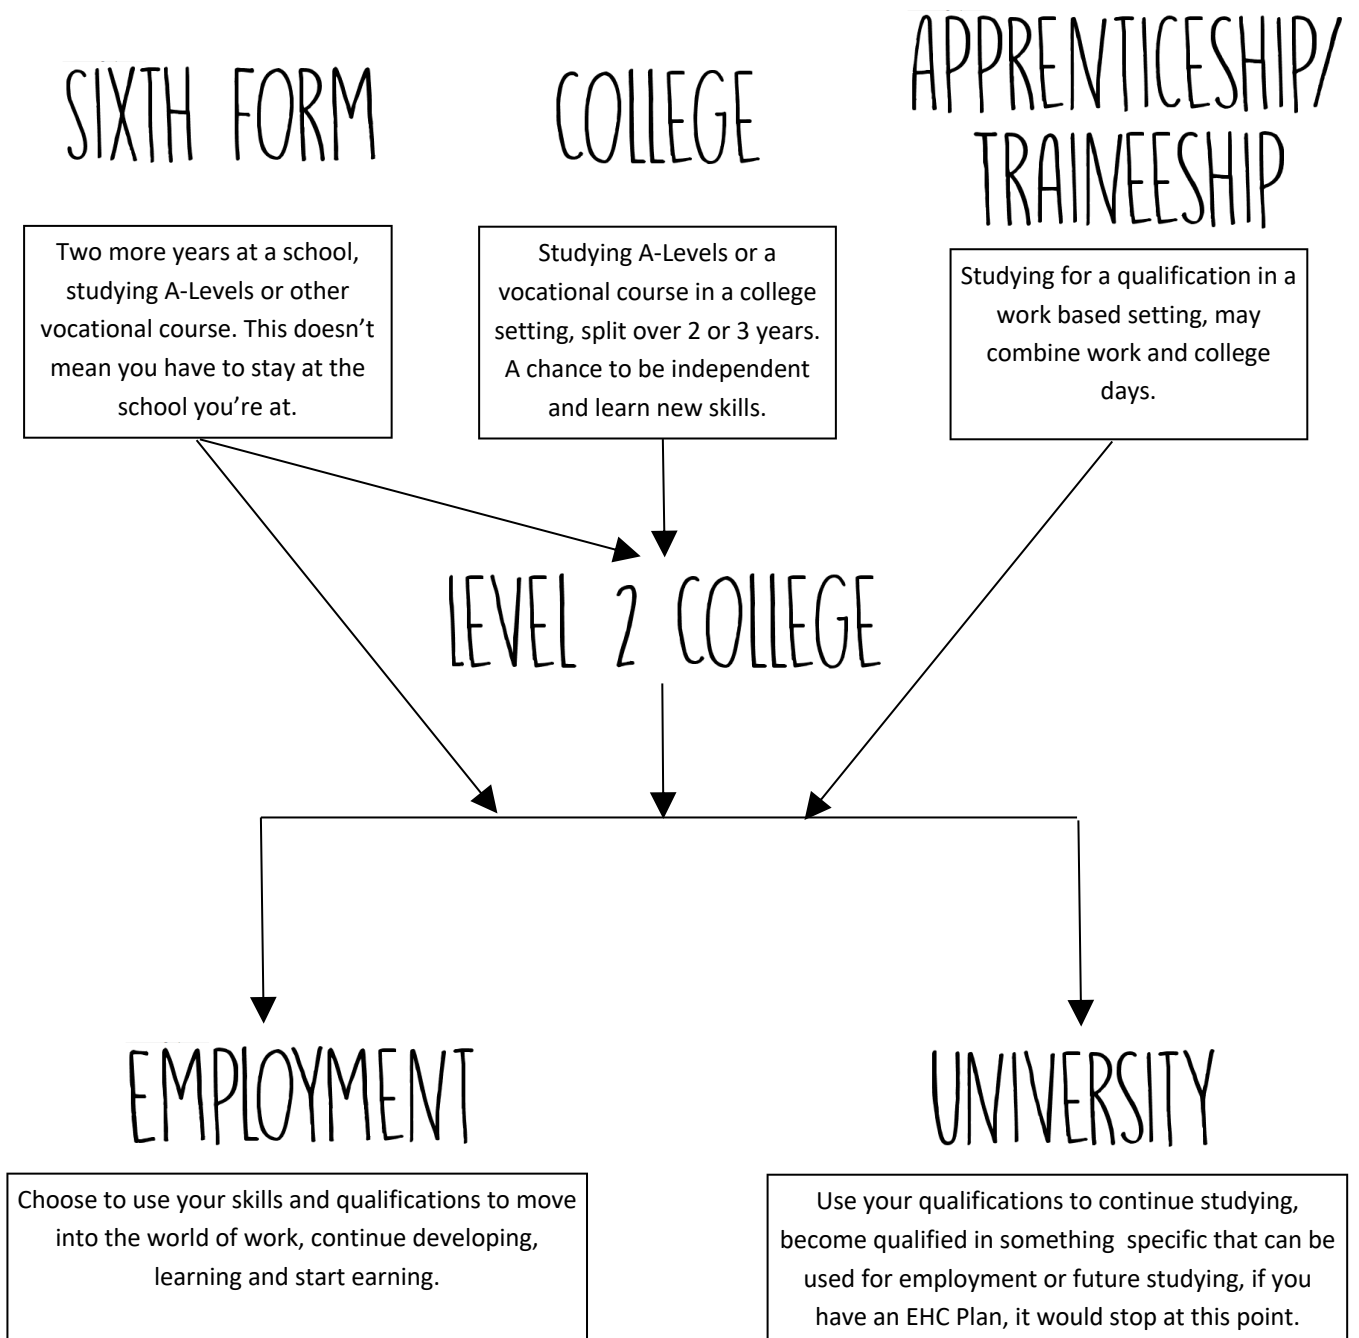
SIXTH FORM

Two more years at a school, studying A-Levels or other vocational course. This doesn't mean you have to stay at the school you're at.

COLLEGE

Studying A-Levels or a vocational course in a college setting, split over 2 or 3 years. A chance to be independent and learn new skills.

APPRENTICESHIP/ TRAINEESHIP

Studying for a qualification in a work based setting, may combine work and college days.

LEVEL 2 COLLEGE

EMPLOYMENT

Choose to use your skills and qualifications to move into the world of work, continue developing, learning and start earning.

UNIVERSITY

Use your qualifications to continue studying, become qualified in something specific that can be used for employment or future studying, if you have an EHC Plan, it would stop at this point.